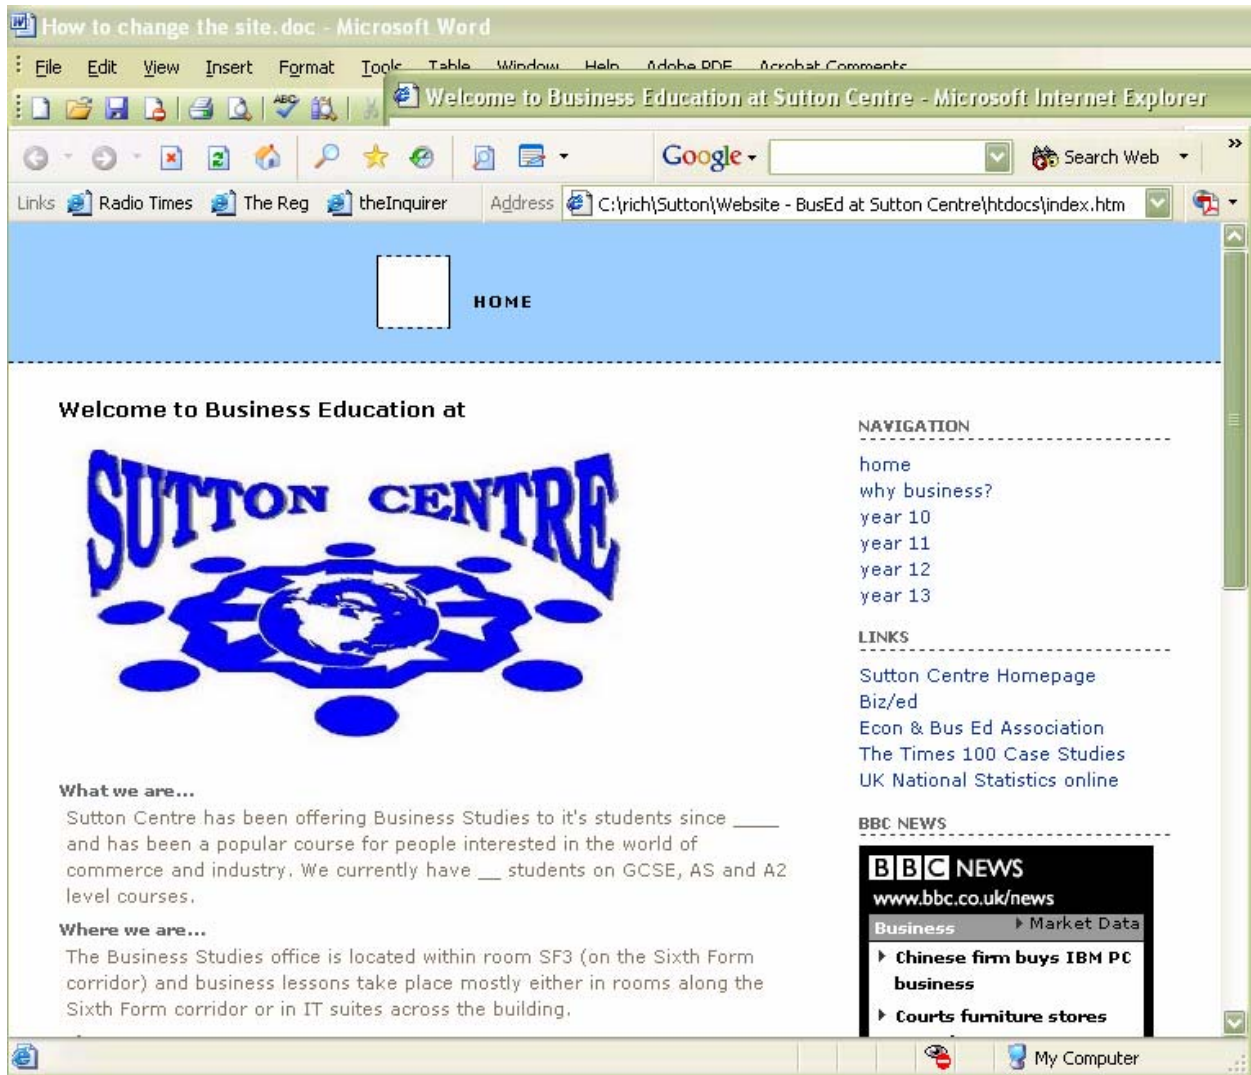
How to change the site.doc - Microsoft Word

File Edit View Insert Format Tools Table Window Help Adobe PDF Acrobat Comments

Welcome to Business Education at Sutton Centre - Microsoft Internet Explorer

Google Search Web

Links Radio Times The Reg theInquirer Address C:\rich\Sutton\Website - BusEd at Sutton Centre\htdocs\index.htm

HOME

Welcome to Business Education at

SUTTON CENTRE

What we are...

Sutton Centre has been offering Business Studies to it's students since ____ and has been a popular course for people interested in the world of commerce and industry. We currently have __ students on GCSE, AS and A2 level courses.

Where we are...

The Business Studies office is located within room SF3 (on the Sixth Form corridor) and business lessons take place mostly either in rooms along the Sixth Form corridor or in IT suites across the building.

NAVIGATION

home
why business?
year 10
year 11
year 12
year 13

LINKS

Sutton Centre Homepage
Biz/ed
Econ & Bus Ed Association
The Times 100 Case Studies
UK National Statistics online

BBC NEWS

BBC NEWS
www.bbc.co.uk/news
Business
Market Data
Chinese firm buys IBM PC business
Courts furniture stores

My Computer